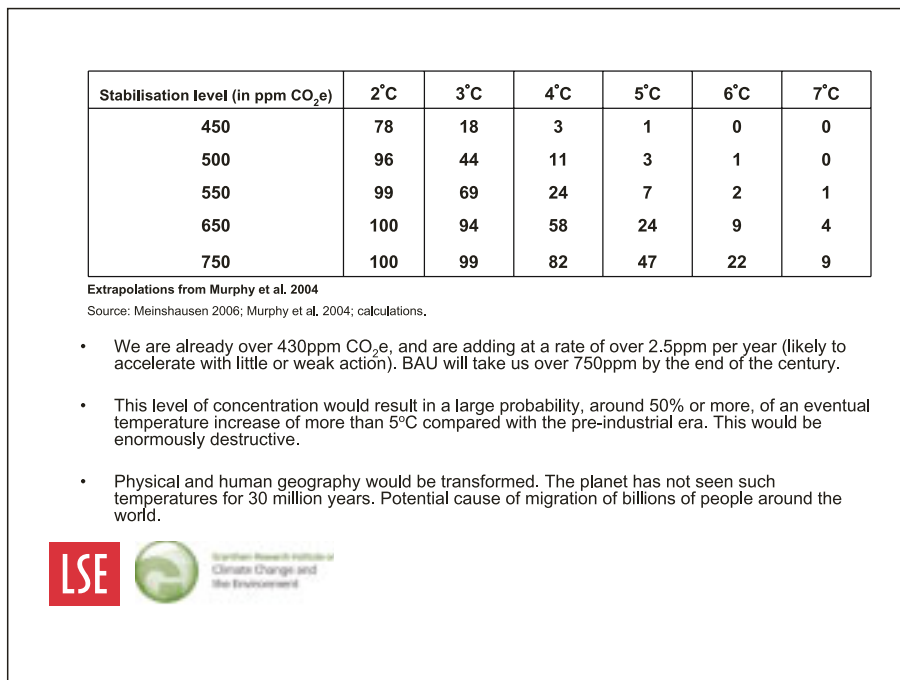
| Stabilisation level (in ppm $CO_2$e) | 2°C | 3°C | 4°C | 5°C | 6°C | 7°C |
|---|---|---|---|---|---|---|
| 450 | 78 | 18 | 3 | 1 | 0 | 0 |
| 500 | 96 | 44 | 11 | 3 | 1 | 0 |
| 550 | 99 | 69 | 24 | 7 | 2 | 1 |
| 650 | 100 | 94 | 58 | 24 | 9 | 4 |
| 750 | 100 | 99 | 82 | 47 | 22 | 9 |

Extrapolations from Murphy et al. 2004

Source: Meinshausen 2006; Murphy et al. 2004; calculations.

• We are already over 430ppm $CO_2$e, and are adding at a rate of over 2.5ppm per year (likely to accelerate with little or weak action). BAU will take us over 750ppm by the end of the century.

• This level of concentration would result in a large probability, around 50% or more, of an eventual temperature increase of more than 5°C compared with the pre-industrial era. This would be enormously destructive.

• Physical and human geography would be transformed. The planet has not seen such temperatures for 30 million years. Potential cause of migration of billions of people around the world.

LSE

Grantham Research Institute on Climate Change and the Environment